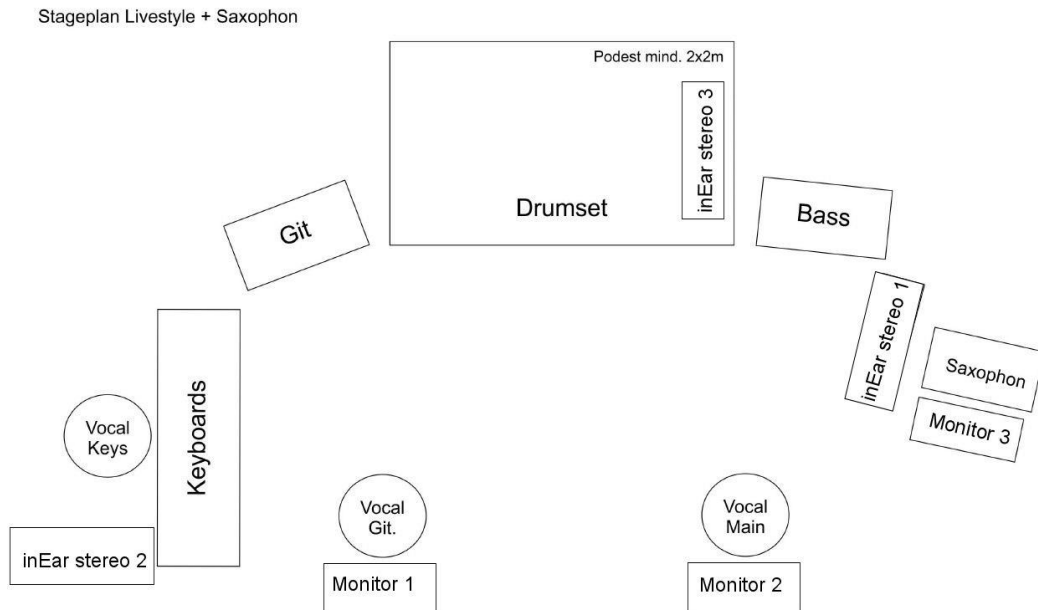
Stageplan Livestyle + Saxophon

Podest mind. 2x2m

inEar stereo 3

Drumset

Git

Bass

inEar stereo 1

Saxophon

Monitor 3

Keyboards

Vocal Keys

inEar stereo 2

Vocal Git.

Monitor 1

Vocal Main

Monitor 2